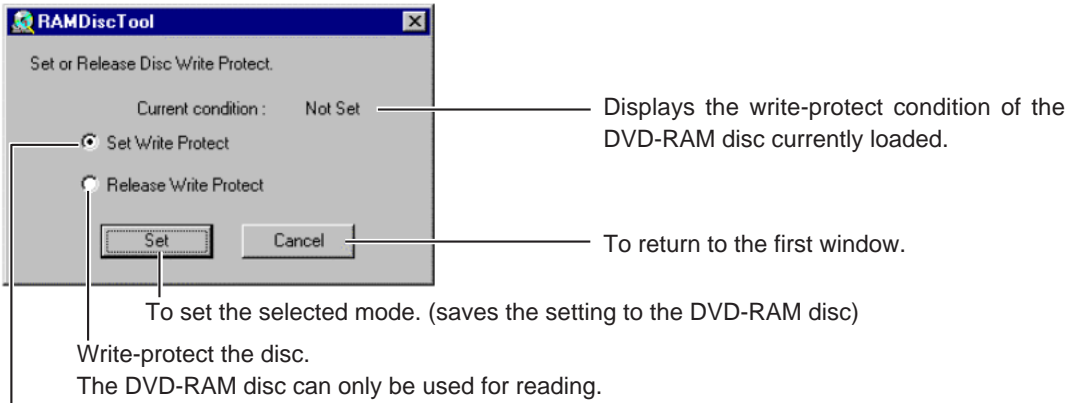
RAMDiscTool

Set or Release Disc Write Protect.

Current condition : Not Set

Set Write Protect

Release Write Protect

Set

Cancel

Displays the write-protect condition of the DVD-RAM disc currently loaded.

To return to the first window.

To set the selected mode. (saves the setting to the DVD-RAM disc)

Write-protect the disc.
The DVD-RAM disc can only be used for reading.